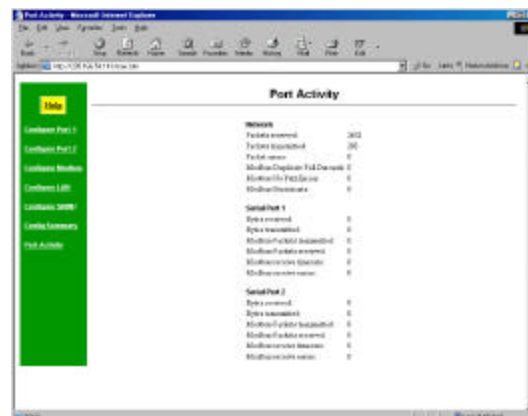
Port Activity - Microsoft Internet Explorer

File Edit View Favorites Tools Help

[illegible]

Help

Configure Port 1

Configure Port 2

Configure Modbus

Configure Lift

Configure SNMP

Config Summary

Port Activity

Port Activity

Network
Packets received 2652
Packets transmitted 290
Packet errors 0
Modbus Duplicate Full Demands 0
Modbus No Path Errors 0
Modbus Broadcasts 0

Serial Port 1
Bytes received 0
Bytes transmitted 0
Modbus Packets transmitted 0
Modbus Packets received 0
Modbus receive timeouts 0
Modbus receive errors 0

Serial Port 2
Bytes received 0
Bytes transmitted 0
Modbus Packets transmitted 0
Modbus Packets received 0
Modbus receive timeouts 0
Modbus receive errors 0